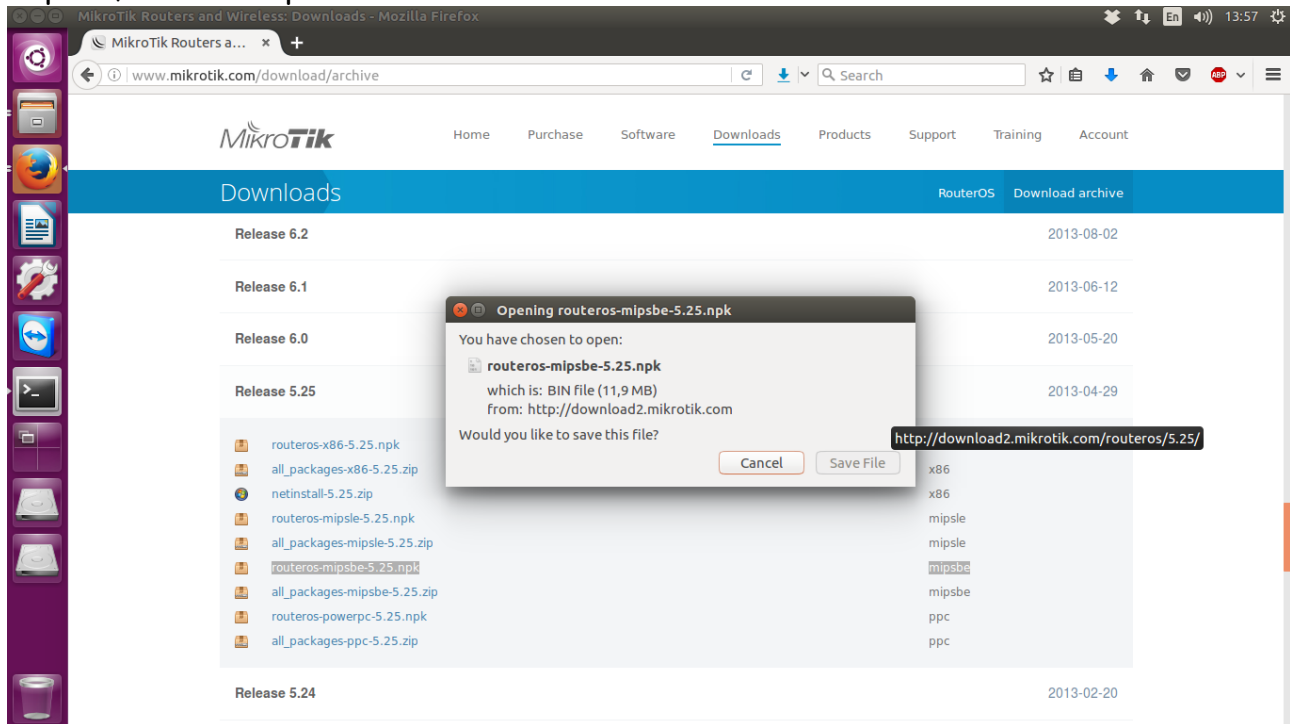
MikroTik Routers and Wireless: Downloads - Mozilla Firefox

En 13:57

MikroTik Routers a... ×

www.mikrotik.com/download/archive

Search

MikroTik

Home Purchase Software Downloads Products Support Training Account

Downloads

RouterOS Download archive

Release 6.2 2013-08-02

Release 6.1 2013-06-12

Release 6.0 2013-05-20

Release 5.25 2013-04-29

routeros-x86-5.25.npk
all_packages-x86-5.25.zip x86
netinstall-5.25.zip x86
routeros-mipsle-5.25.npk mipsle
all_packages-mipsle-5.25.zip mipsle
routeros-mipsbe-5.25.npk mipsbe
all_packages-mipsbe-5.25.zip mipsbe
routeros-powerpc-5.25.npk ppc
all_packages-ppc-5.25.zip ppc

Release 5.24 2013-02-20

Opening routeros-mipsbe-5.25.npk

You have chosen to open:

routeros-mipsbe-5.25.npk

which is: BIN file (11,9 MB)
from: http://download2.mikrotik.com

Would you like to save this file?

Cancel Save File

http://download2.mikrotik.com/routeros/5.25/